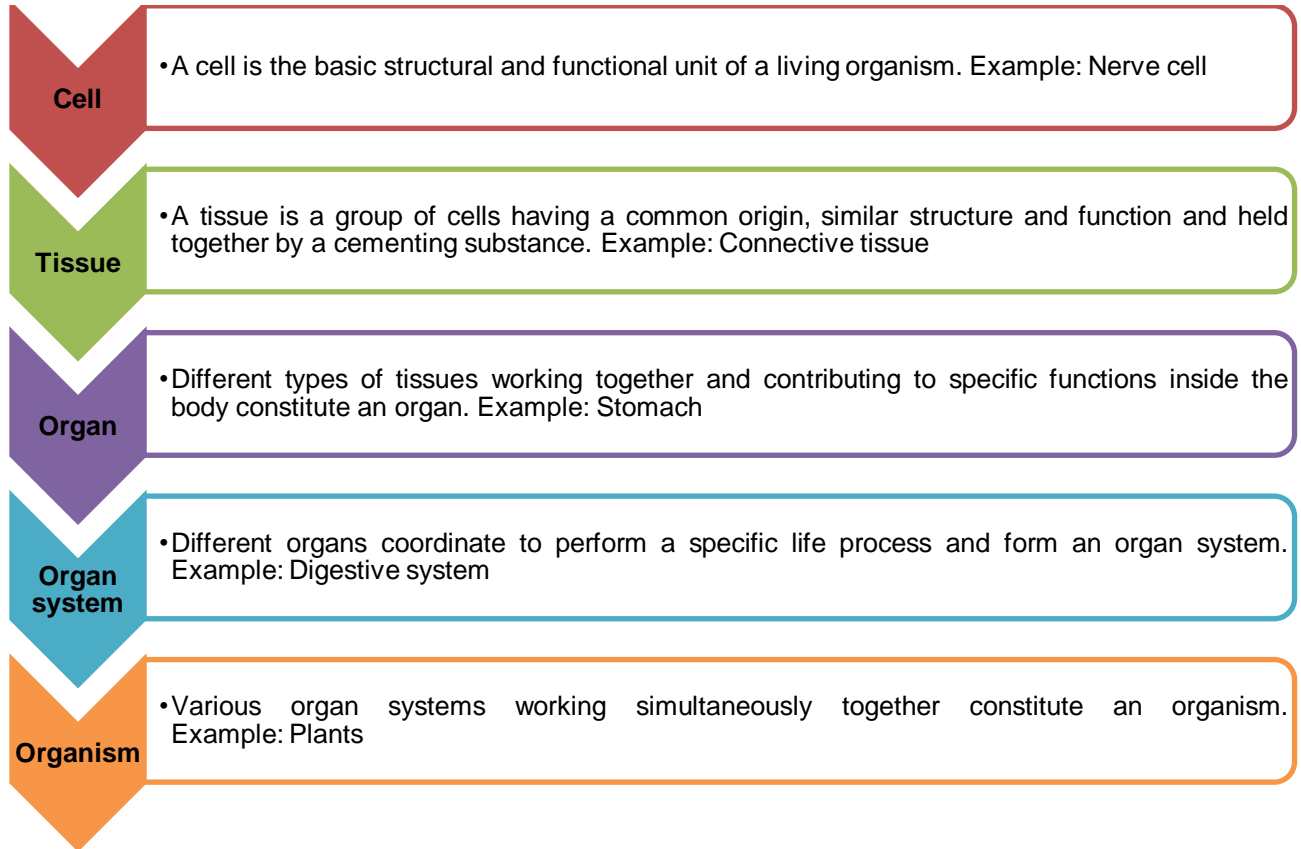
Cell

• A cell is the basic structural and functional unit of a living organism. Example: Nerve cell

Tissue

• A tissue is a group of cells having a common origin, similar structure and function and held together by a cementing substance. Example: Connective tissue

Organ

• Different types of tissues working together and contributing to specific functions inside the body constitute an organ. Example: Stomach

Organ system

• Different organs coordinate to perform a specific life process and form an organ system. Example: Digestive system

Organism

• Various organ systems working simultaneously together constitute an organism. Example: Plants